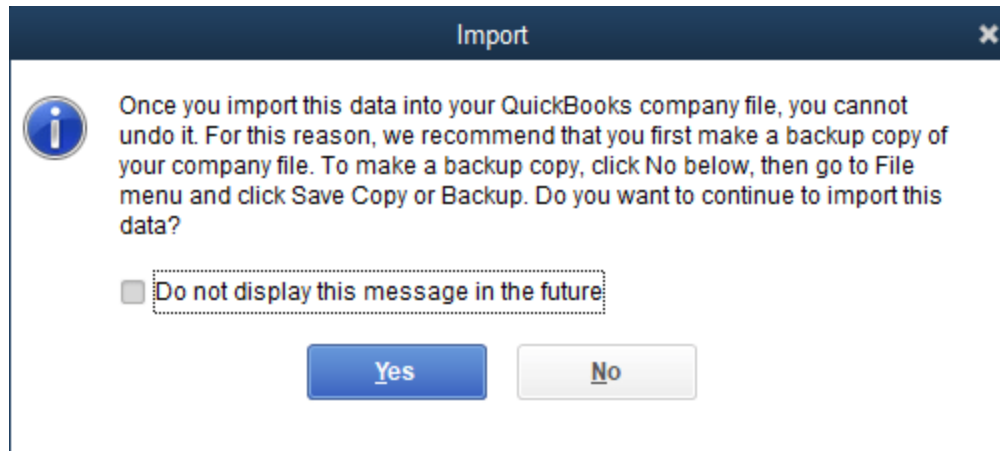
Import

Once you import this data into your QuickBooks company file, you cannot undo it. For this reason, we recommend that you first make a backup copy of your company file. To make a backup copy, click No below, then go to File menu and click Save Copy or Backup. Do you want to continue to import this data?

Do not display this message in the future

Yes

No